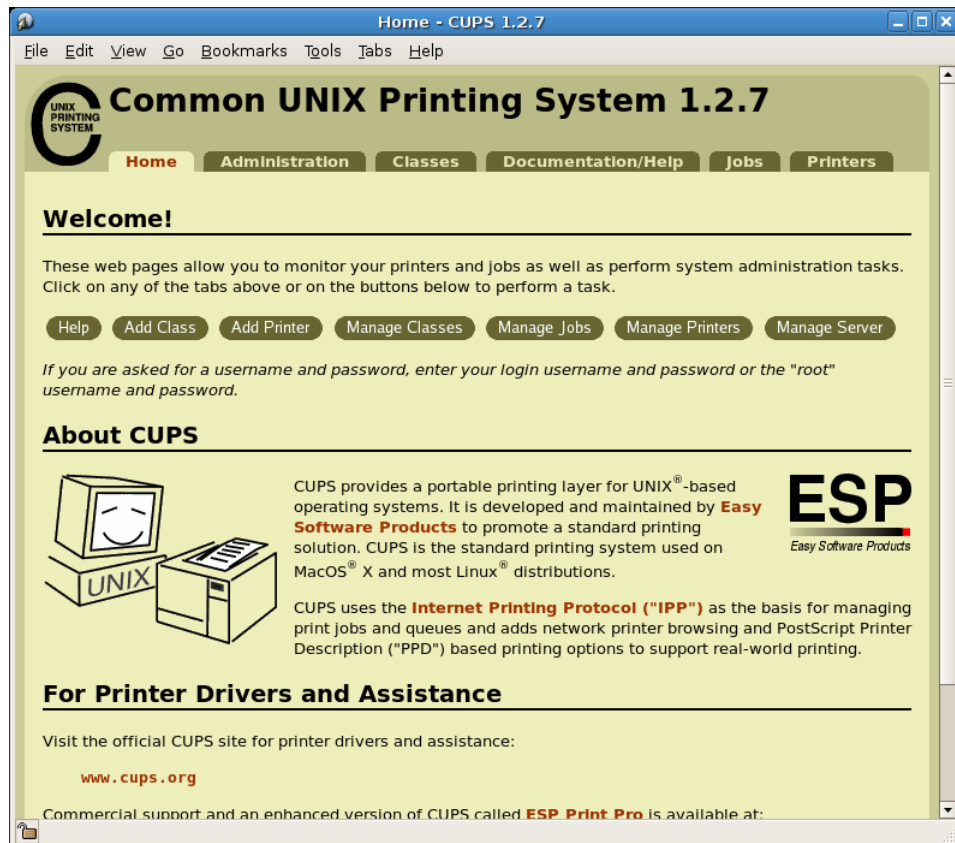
Home - CUPS 1.2.7

File Edit View Go Bookmarks Tools Tabs Help

UNIX PRINTING SYSTEM

Common UNIX Printing System 1.2.7

Home Administration Classes Documentation/Help Jobs Printers

Welcome!

These web pages allow you to monitor your printers and jobs as well as perform system administration tasks. Click on any of the tabs above or on the buttons below to perform a task.

Help Add Class Add Printer Manage Classes Manage Jobs Manage Printers Manage Server

If you are asked for a username and password, enter your login username and password or the "root" username and password.

About CUPS

UNIX

CUPS provides a portable printing layer for UNIX®-based operating systems. It is developed and maintained by Easy Software Products to promote a standard printing solution. CUPS is the standard printing system used on MacOS® X and most Linux® distributions.

ESP
Easy Software Products

CUPS uses the Internet Printing Protocol ("IPP") as the basis for managing print jobs and queues and adds network printer browsing and PostScript Printer Description ("PPD") based printing options to support real-world printing.

For Printer Drivers and Assistance

Visit the official CUPS site for printer drivers and assistance:

www.cups.org

Commercial support and an enhanced version of CUPS called ESP Print Pro is available at: